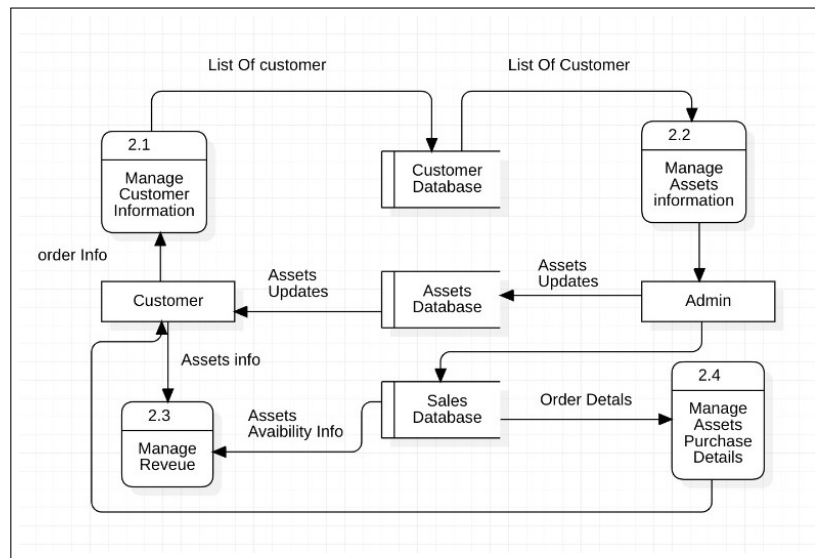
List Of customer

List Of Customer

2.1

Manage Customer Information

Customer Database

2.2

Manage Assets information

order Info

Assets Updates

Assets Updates

Customer

Assets Database

Admin

Assets info

Sales Database

Order Detals

2.4

Manage Assets Purchase Details

2.3

Manage Reveue

Assets Avaibility Info